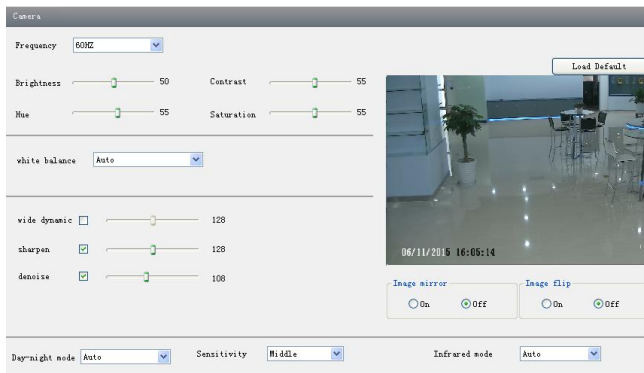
Camera

Frequency 60HZ

Load Default

Brightness 50 Contrast 55

Hue 55 Saturation 55

white balance Auto

wide dynamic 128

sharpen 128

denoise 108

06/11/2015 16:05:14

Image mirror
On Off

Image flip
On Off

Day-night mode Auto Sensitivity Middle Infrared mode Auto